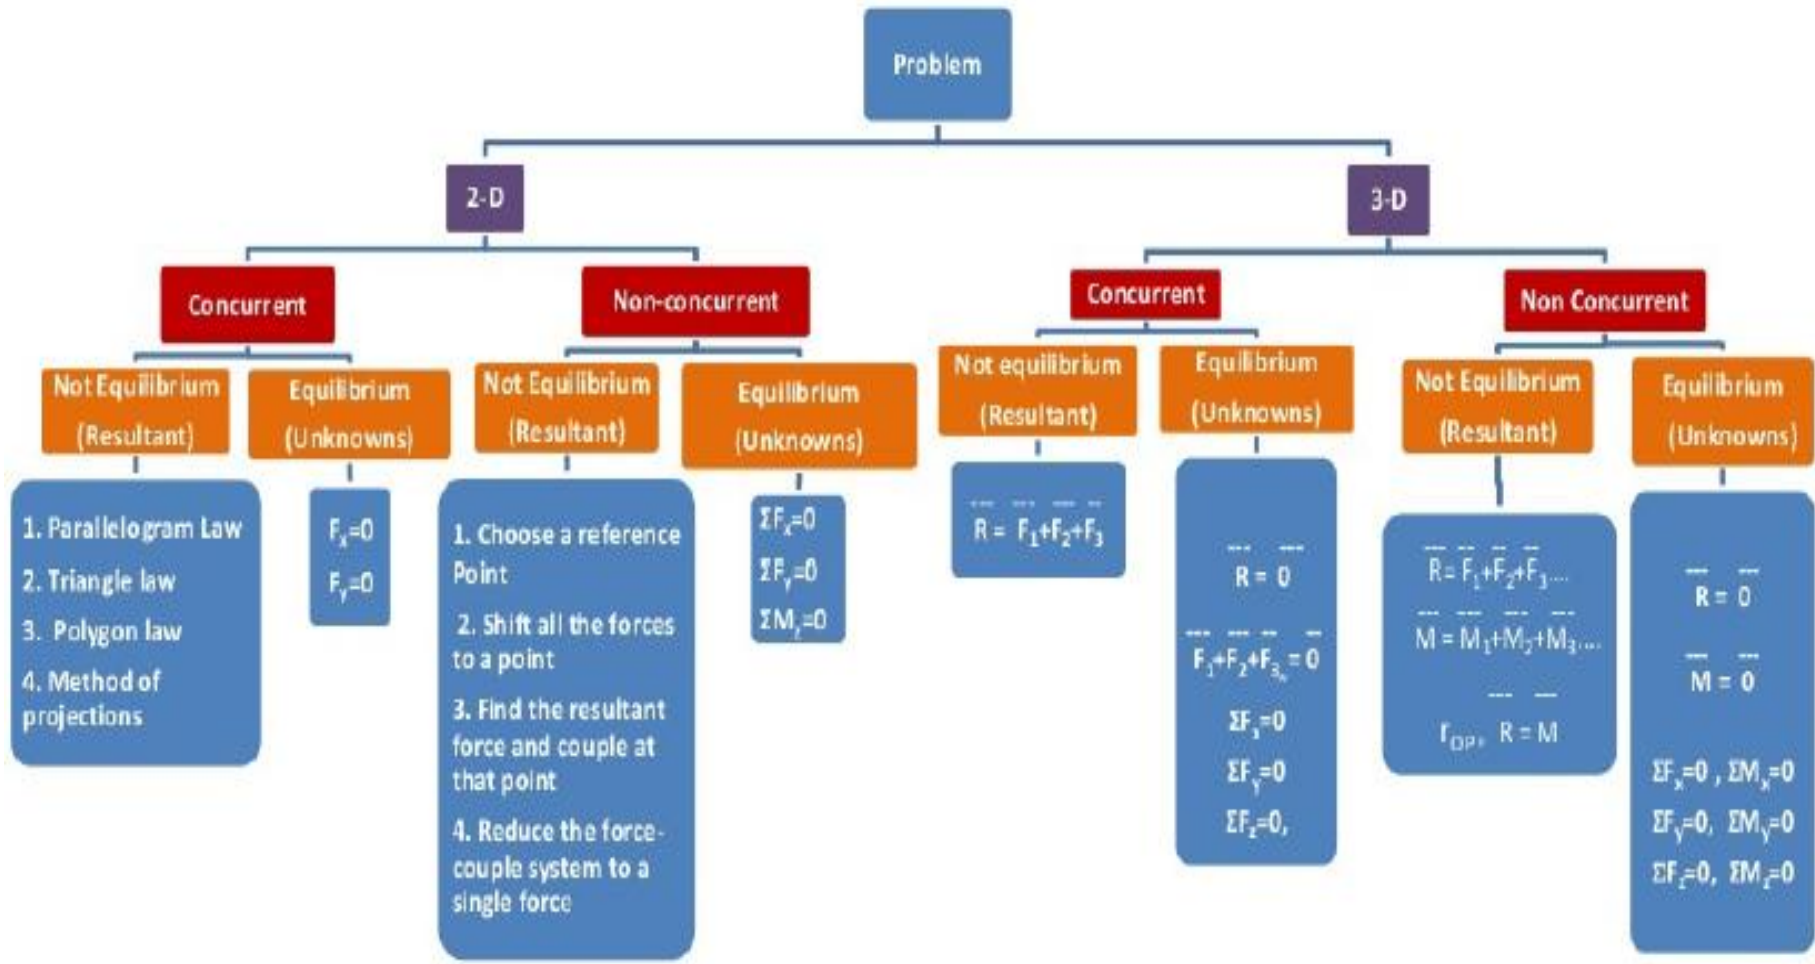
Problem

2-D

3-D

Concurrent

Non-concurrent

Concurrent

Non Concurrent

Not Equilibrium (Resultant)

Equilibrium (Unknowns)

Not Equilibrium (Resultant)

Equilibrium (Unknowns)

Not equilibrium (Resultant)

Equilibrium (Unknowns)

Not Equilibrium (Resultant)

Equilibrium (Unknowns)

1. Parallelogram Law
2. Triangle law
3. Polygon law
4. Method of projections

$F_x=0$
$F_y=0$

1. Choose a reference Point
2. Shift all the forces to a point
3. Find the resultant force and couple at that point
4. Reduce the force-couple system to a single force

$\Sigma F_x=0$
$\Sigma F_y=0$
$\Sigma M_z=0$

$\bar{R} = \bar{F_1}+\bar{F_2}+\bar{F_3}$

$\bar{R} = \bar{0}$
$\bar{F_1}+\bar{F_2}+\bar{F_3}.. = \bar{0}$
$\Sigma F_x=0$
$\Sigma F_y=0$
$\Sigma F_z=0,$

$\bar{R}= \bar{F_1}+\bar{F_2}+\bar{F_3}....$
$\bar{M} = \bar{M_1}+\bar{M_2}+\bar{M_3}....$
$r_{OP},\ \bar{R} = \bar{M}$

$\bar{R} = \bar{0}$
$\bar{M} = \bar{0}$
$\Sigma F_x=0$ , $\Sigma M_x=0$
$\Sigma F_y=0$, $\Sigma M_y=0$
$\Sigma F_z=0$, $\Sigma M_z=0$